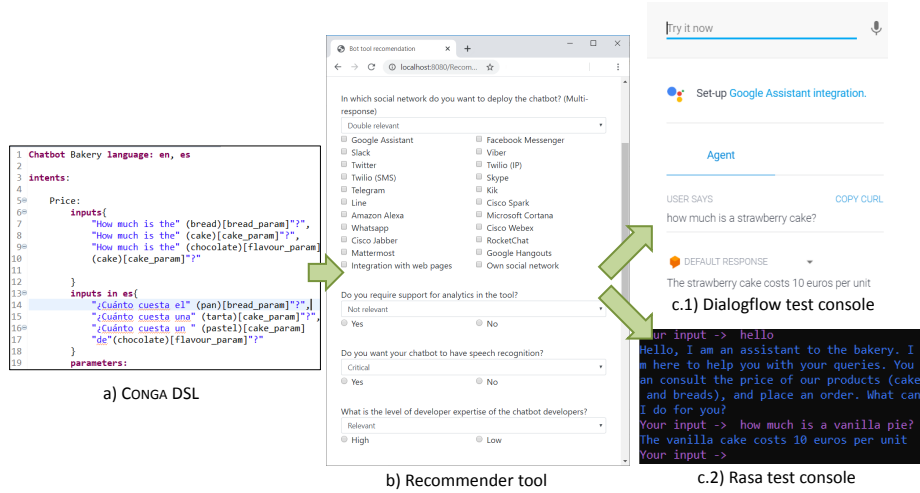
1 Chatbot Bakery language: en, es
2
3 intents:
4
5 Price:
6 inputs{
7 "How much is the" (bread)[bread_param]"?",
8 "How much is the" (cake)[cake_param]"?",
9 "How much is the" (chocolate)[flavour_param]
10 (cake)[cake_param]"?"
11
12 }
13 inputs in es{
14 "¿Cuánto cuesta el" (pan)[bread_param]"?",
15 "¿Cuánto cuesta una" (tarta)[cake_param]"?",
16 "¿Cuánto cuesta un " (pastel)[cake_param]
17 "de"(chocolate)[flavour_param]"?"
18 }
19 parameters:

a) CONGA DSL

Bot tool recomendation
localhost:8080/Recom...

In which social network do you want to deploy the chatbot? (Multi-response)
Double relevant
Google Assistant
Facebook Messenger
Slack
Viber
Twitter
Twilio (IP)
Twilio (SMS)
Skype
Telegram
Kik
Line
Cisco Spark
Amazon Alexa
Microsoft Cortana
Whatsapp
Cisco Webex
Cisco Jabber
RocketChat
Mattermost
Google Hangouts
Integration with web pages
Own social network

Do you require support for analytics in the tool?
Not relevant
Yes
No

Do you want your chatbot to have speech recognition?
Critical
Yes
No

What is the level of developer expertise of the chatbot developers?
Relevant
High
Low

b) Recommender tool

Try it now

Set-up Google Assistant integration.

Agent

USER SAYS
COPY CURL
how much is a strawberry cake?

DEFAULT RESPONSE
The strawberry cake costs 10 euros per unit

c.1) Dialogflow test console

ur input -> hello
Hello, I am an assistant to the bakery. I
m here to help you with your queries. You
an consult the price of our products (cake
and breads), and place an order. What can
I do for you?
Your input -> how much is a vanilla pie?
The vanilla cake costs 10 euros per unit
Your input ->

c.2) Rasa test console